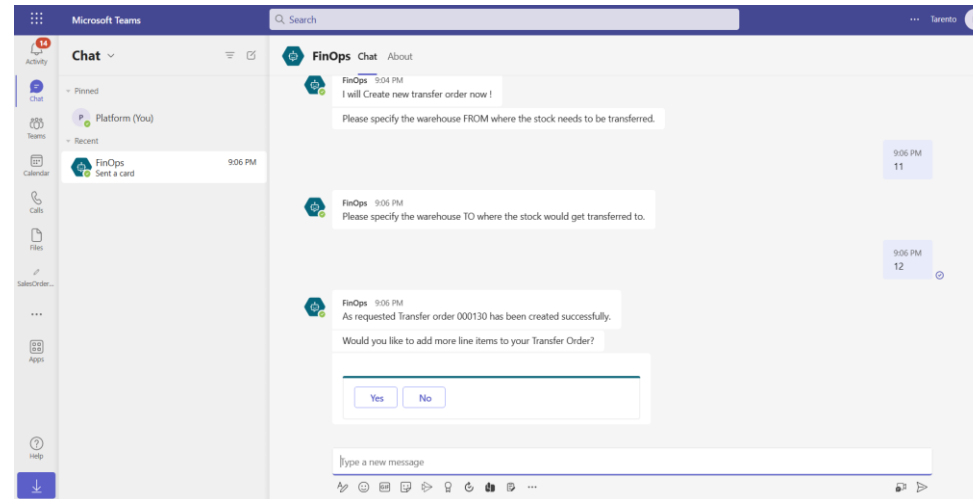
Microsoft Teams

Search

... Tarento

14
Activity

Chat

Teams

Calendar

Calls

Files

SalesOrder...

...

Apps

Help

Chat

Pinned

Platform (You)

Recent

FinOps 9:06 PM
Sent a card

FinOps Chat About

FinOps 9:04 PM
I will Create new transfer order now !

Please specify the warehouse FROM where the stock needs to be transferred.

9:06 PM
11

FinOps 9:06 PM
Please specify the warehouse TO where the stock would get transferred to.

9:06 PM
12

FinOps 9:06 PM
As requested Transfer order 000130 has been created successfully.

Would you like to add more line items to your Transfer Order?

Yes No

Type a new message